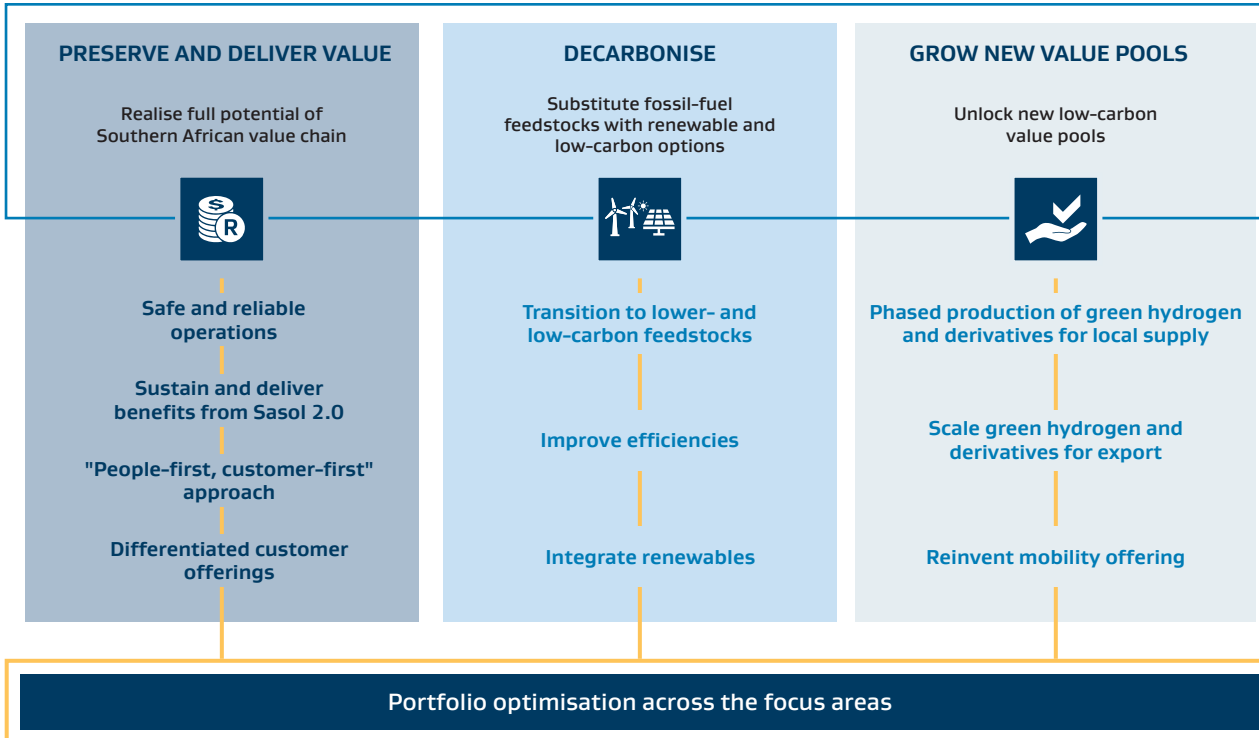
PRESERVE AND DELIVER VALUE

Realise full potential of Southern African value chain

Safe and reliable operations

Sustain and deliver benefits from Sasol 2.0

"People-first, customer-first" approach

Differentiated customer offerings

DECARBONISE

Substitute fossil-fuel feedstocks with renewable and low-carbon options

Transition to lower- and low-carbon feedstocks

Improve efficiencies

Integrate renewables

GROW NEW VALUE POOLS

Unlock new low-carbon value pools

Phased production of green hydrogen and derivatives for local supply

Scale green hydrogen and derivatives for export

Reinvent mobility offering

Portfolio optimisation across the focus areas